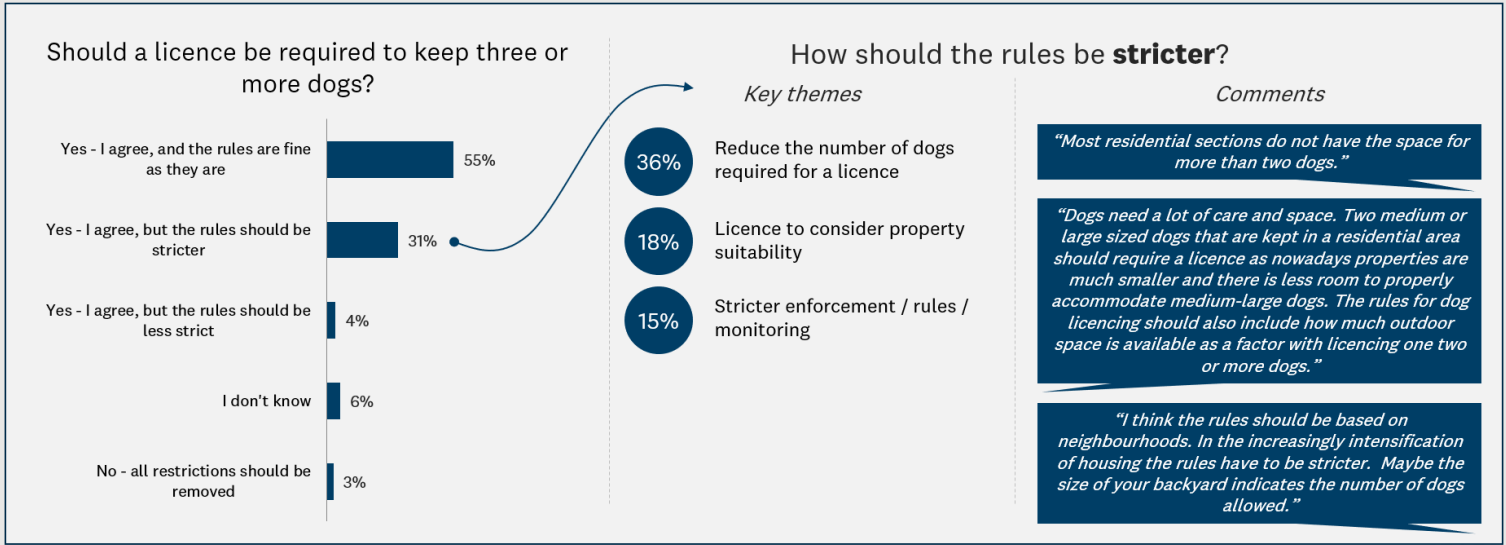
Should a licence be required to keep three or more dogs?

Yes - I agree, and the rules are fine as they are 55%

Yes - I agree, but the rules should be stricter 31%

Yes - I agree, but the rules should be less strict 4%

I don't know 6%

No - all restrictions should be removed 3%

How should the rules be **stricter**?

Key themes

36% Reduce the number of dogs required for a licence

18% Licence to consider property suitability

15% Stricter enforcement / rules / monitoring

Comments

"Most residential sections do not have the space for more than two dogs."

"Dogs need a lot of care and space. Two medium or large sized dogs that are kept in a residential area should require a licence as nowadays properties are much smaller and there is less room to properly accommodate medium-large dogs. The rules for dog licencing should also include how much outdoor space is available as a factor with licencing one two or more dogs."

"I think the rules should be based on neighbourhoods. In the increasingly intensification of housing the rules have to be stricter. Maybe the size of your backyard indicates the number of dogs allowed."